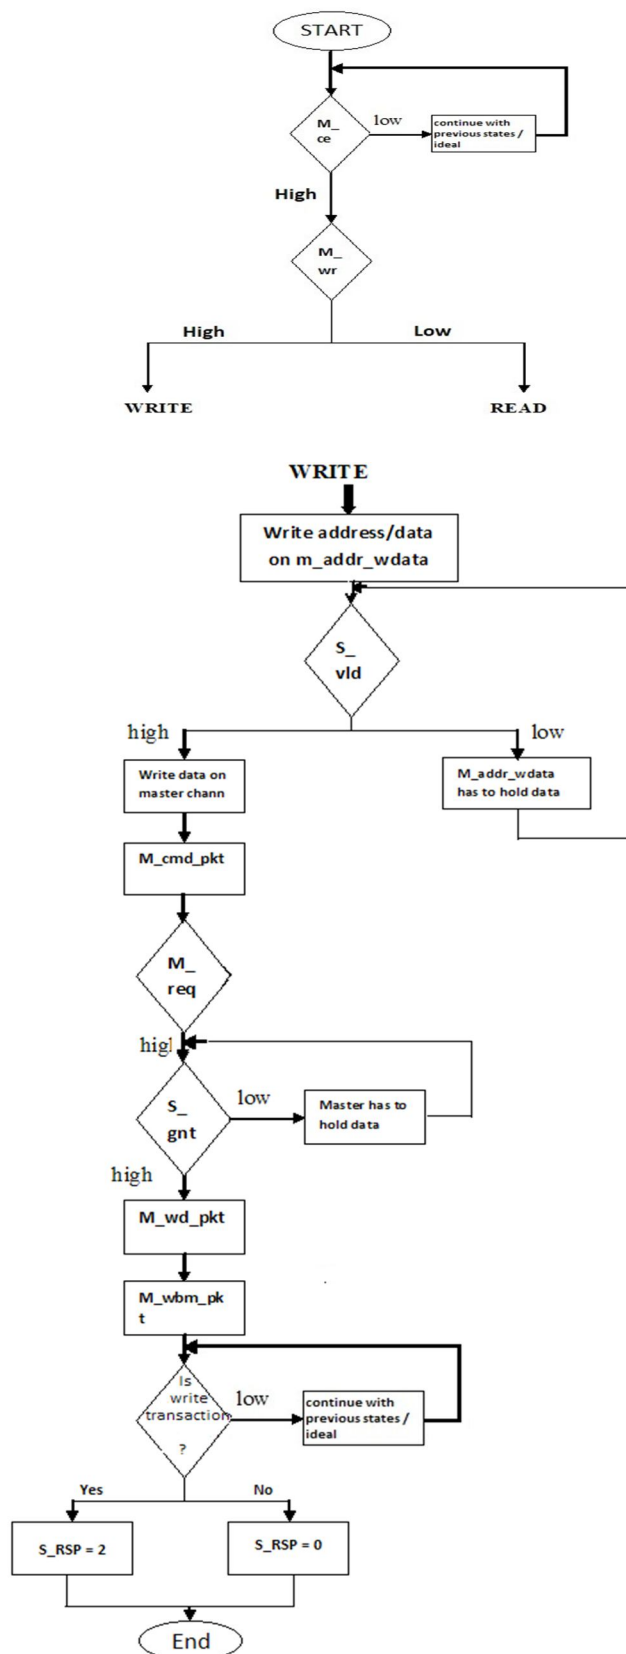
START

M_ ce

low

continue with previous states / ideal

High

M_ wr

High

Low

WRITE

READ

WRITE

Write address/data on m_addr_wdata

S_ vld

high

low

Write data on master chann

M_addr_wdata has to hold data

M_cmd_pkt

M_ req

higl

S_ gnt

low

Master has to hold data

high

M_wd_pkt

M_wbm_pk t

Is write transaction ?

low

continue with previous states / ideal

Yes

No

S_RSP = 2

S_RSP = 0

End